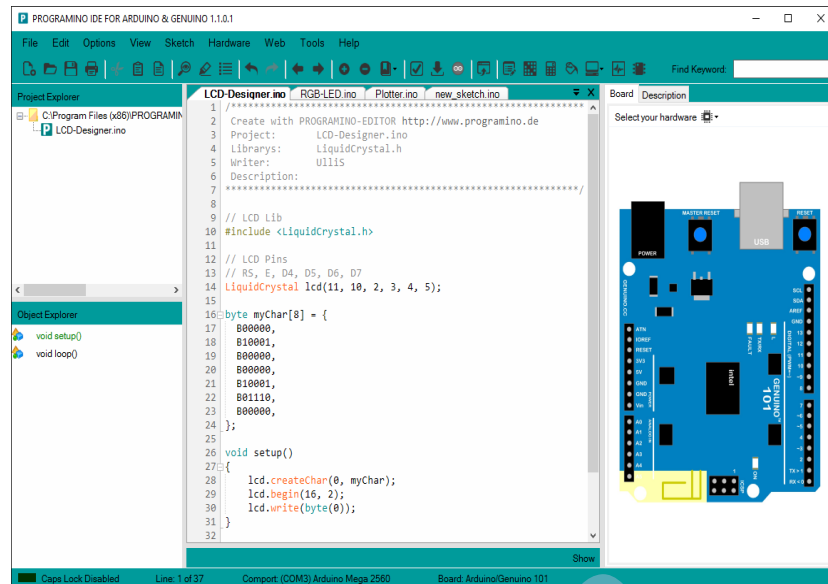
PROGRAMINO IDE FOR ARDUINO & GENUINO 1.1.0.1

File Edit Options View Sketch Hardware Web Tools Help

Find Keyword:

Project Explorer

C:\Program Files (x86)\PROGRAMIN
LCD-Designer.ino

Object Explorer

void setup()
void loop()

LCD-Designer.ino RGB-LED.ino Plotter.ino new_sketch.ino

1 /*****************************************************************
2 Create with PROGRAMINO-EDITOR http://www.programino.de
3 Project: LCD-Designer.ino
4 Librarys: LiquidCrystal.h
5 Writer: UlliS
6 Description:
7 ****************************************************************/
8
9 // LCD Lib
10 #include <LiquidCrystal.h>
11
12 // LCD Pins
13 // RS, E, D4, D5, D6, D7
14 LiquidCrystal lcd(11, 10, 2, 3, 4, 5);
15
16 byte myChar[8] = {
17 B00000,
18 B10001,
19 B00000,
20 B00000,
21 B10001,
22 B01110,
23 B00000,
24 };
25
26 void setup()
27 {
28 lcd.createChar(0, myChar);
29 lcd.begin(16, 2);
30 lcd.write(byte(0));
31 }
32

Show

Board Description

Select your hardware

MASTER RESET RESET POWER USB GENUINO CC SCL SDA AREF GND 13 12 11 10 9 8 7 6 5 4 3 2 TX 1 RX 0 ATN IOREF RESET 3V3 5V GND GND Vin POWER A0 A1 A2 A3 A4 A5 ANALOG IN ON L FAULT TX RX intel GENUINO 101 DIGITAL (PWM~) 1

Caps Lock Disabled Line: 1 of 37 Comport: (COM3) Arduino Mega 2560 Board: Arduino/Genuino 101